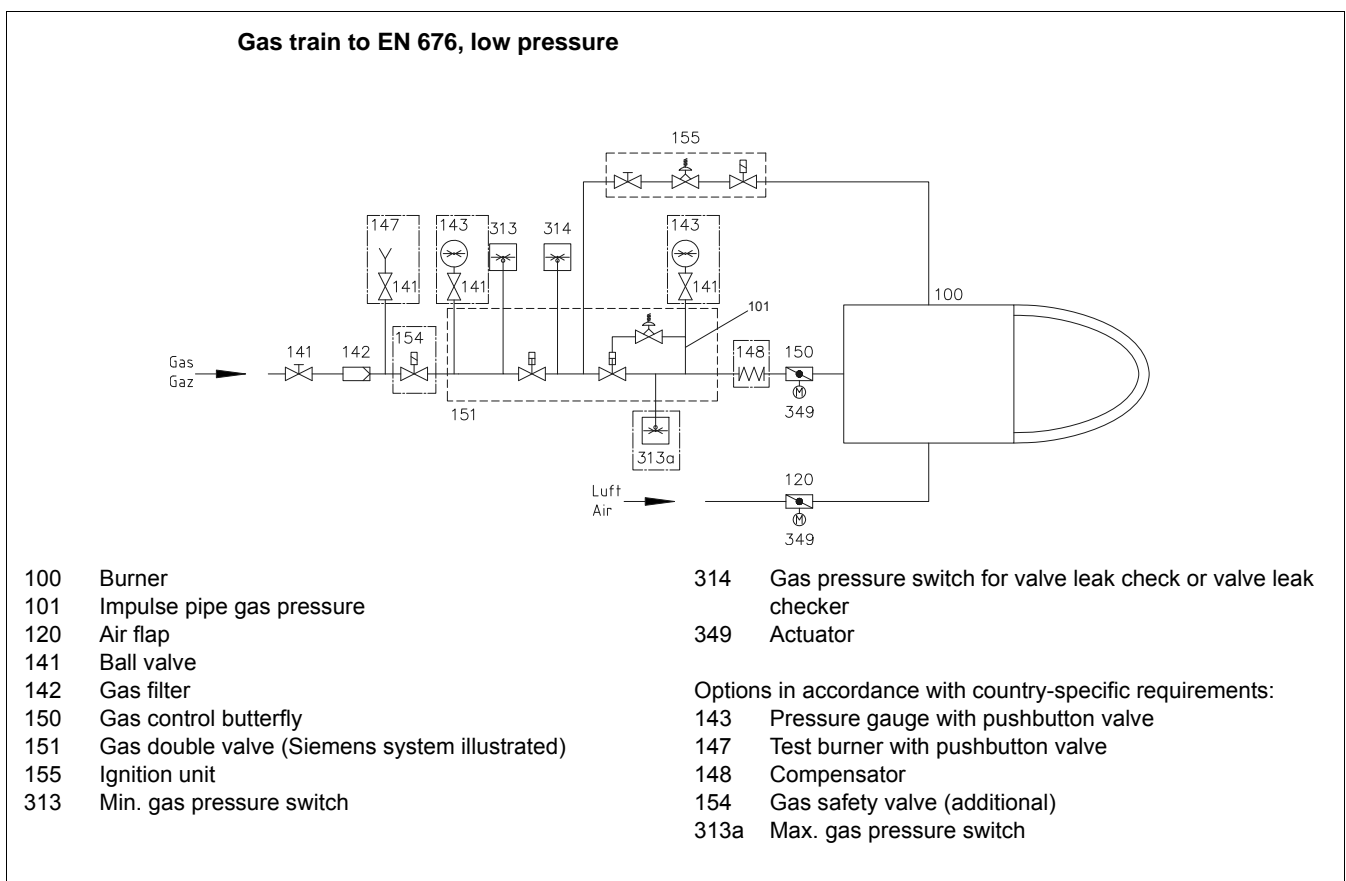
Gas train to EN 676, low pressure

155

147 143 313 314 143

141 141 141

101

100

Gas
Gaz

141 142 154

148 150

151

349

313a

Luft
Air

120

349

100 Burner
101 Impulse pipe gas pressure
120 Air flap
141 Ball valve
142 Gas filter
150 Gas control butterfly
151 Gas double valve (Siemens system illustrated)
155 Ignition unit
313 Min. gas pressure switch

314 Gas pressure switch for valve leak check or valve leak checker
349 Actuator

Options in accordance with country-specific requirements:
143 Pressure gauge with pushbutton valve
147 Test burner with pushbutton valve
148 Compensator
154 Gas safety valve (additional)
313a Max. gas pressure switch